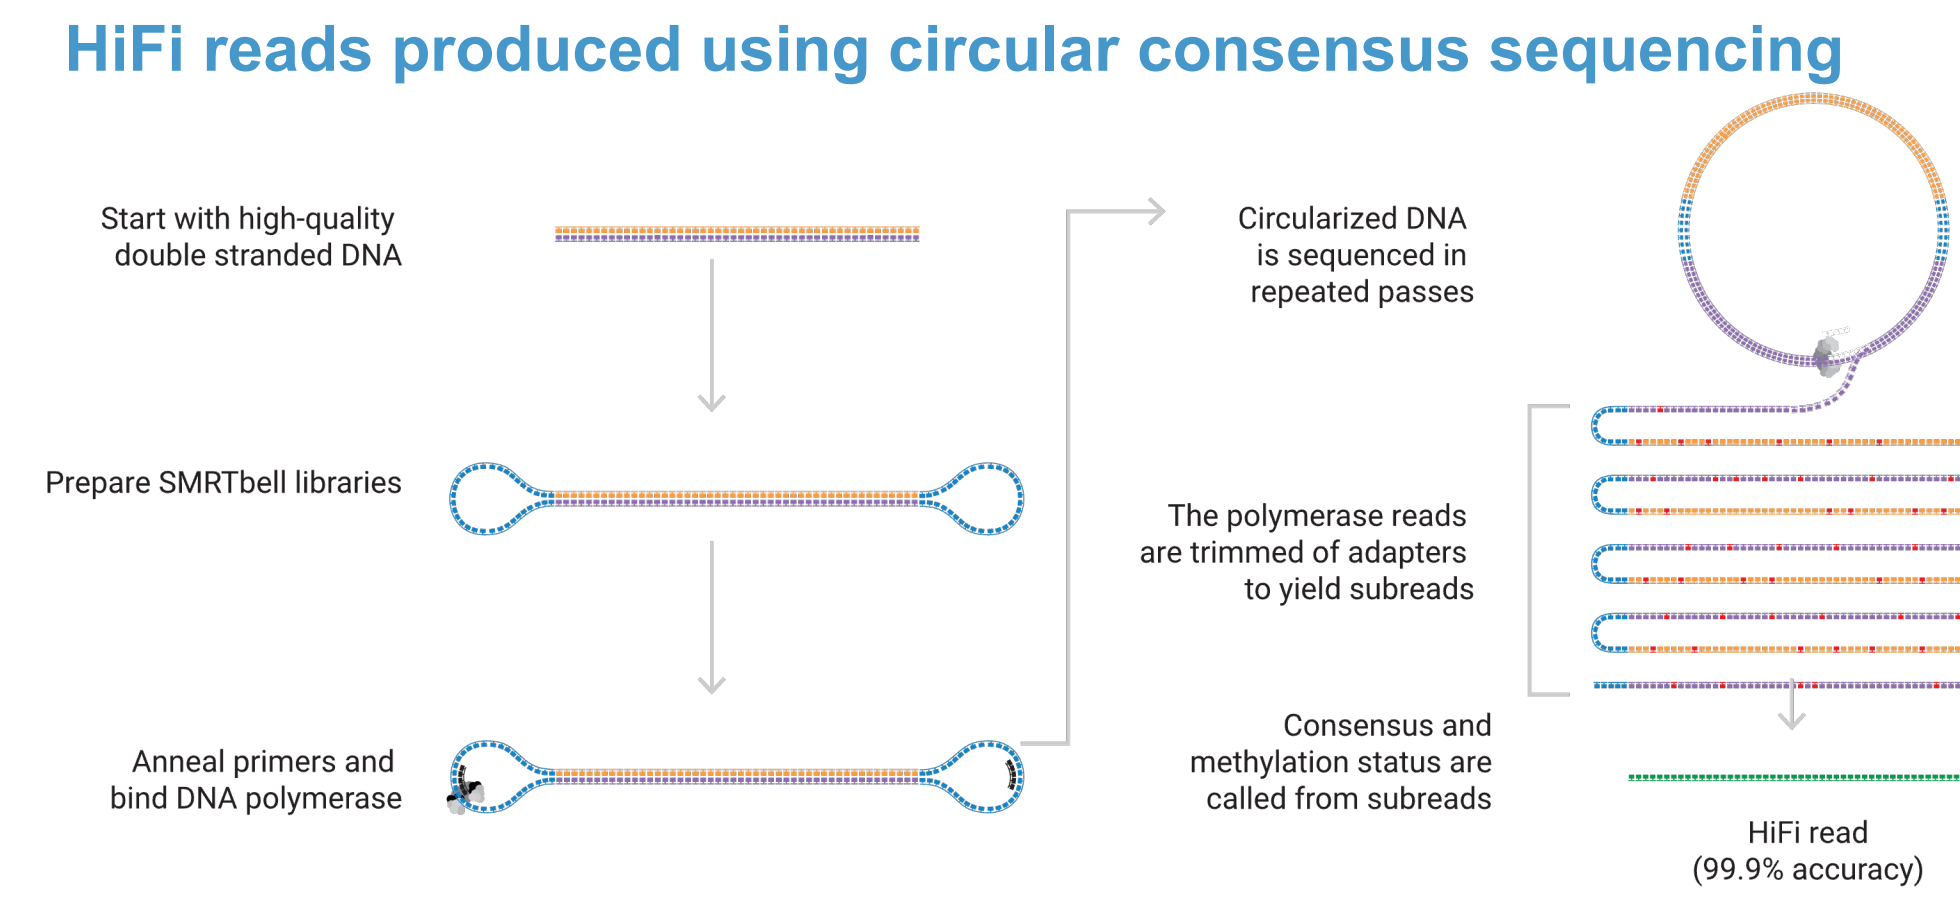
HiFi reads produced using circular consensus sequencing

Start with high-quality double stranded DNA

Prepare SMRTbell libraries

Anneal primers and bind DNA polymerase

Circularized DNA is sequenced in repeated passes

The polymerase reads are trimmed of adapters to yield subreads

Consensus and methylation status are called from subreads

HiFi read (99.9% accuracy)